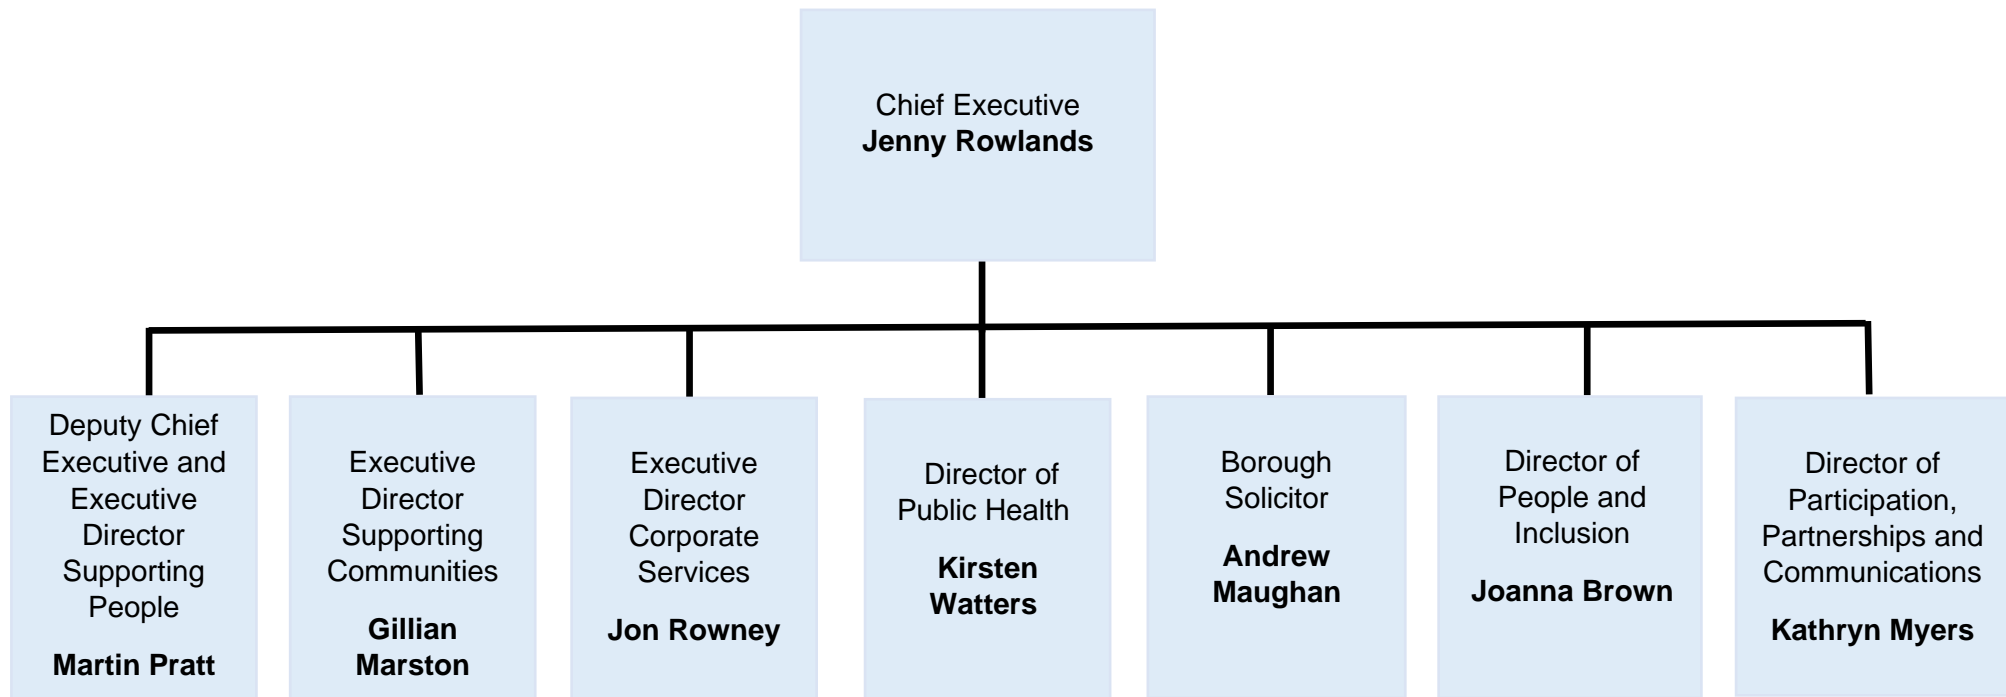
Chief Executive
**Jenny Rowlands**

Deputy Chief Executive and Executive Director Supporting People

**Martin Pratt**

Executive Director Supporting Communities

**Gillian Marston**

Executive Director Corporate Services

**Jon Rowney**

Director of Public Health

**Kirsten Watters**

Borough Solicitor

**Andrew Maughan**

Director of People and Inclusion

**Joanna Brown**

Director of Participation, Partnerships and Communications

**Kathryn Myers**